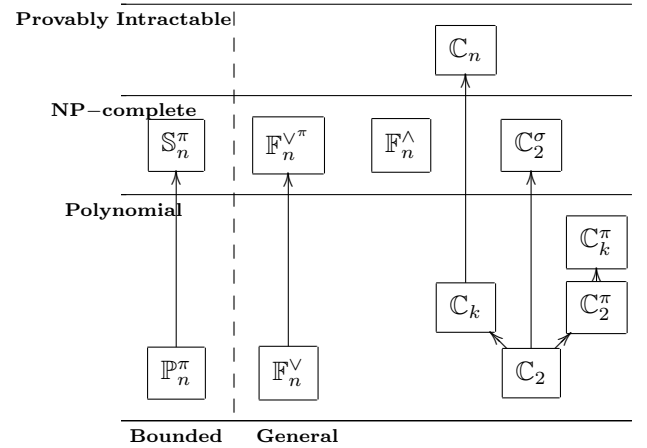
Provably Intractable

$\mathbb{C}_n$

NP−complete

$\mathbb{S}_n^\pi$

$\mathbb{F}_n^{\vee^\pi}$

$\mathbb{F}_n^\wedge$

$\mathbb{C}_2^\sigma$

Polynomial

$\mathbb{C}_k^\pi$

$\mathbb{C}_k$

$\mathbb{C}_2^\pi$

$\mathbb{P}_n^\pi$

$\mathbb{F}_n^\vee$

$\mathbb{C}_2$

Bounded General